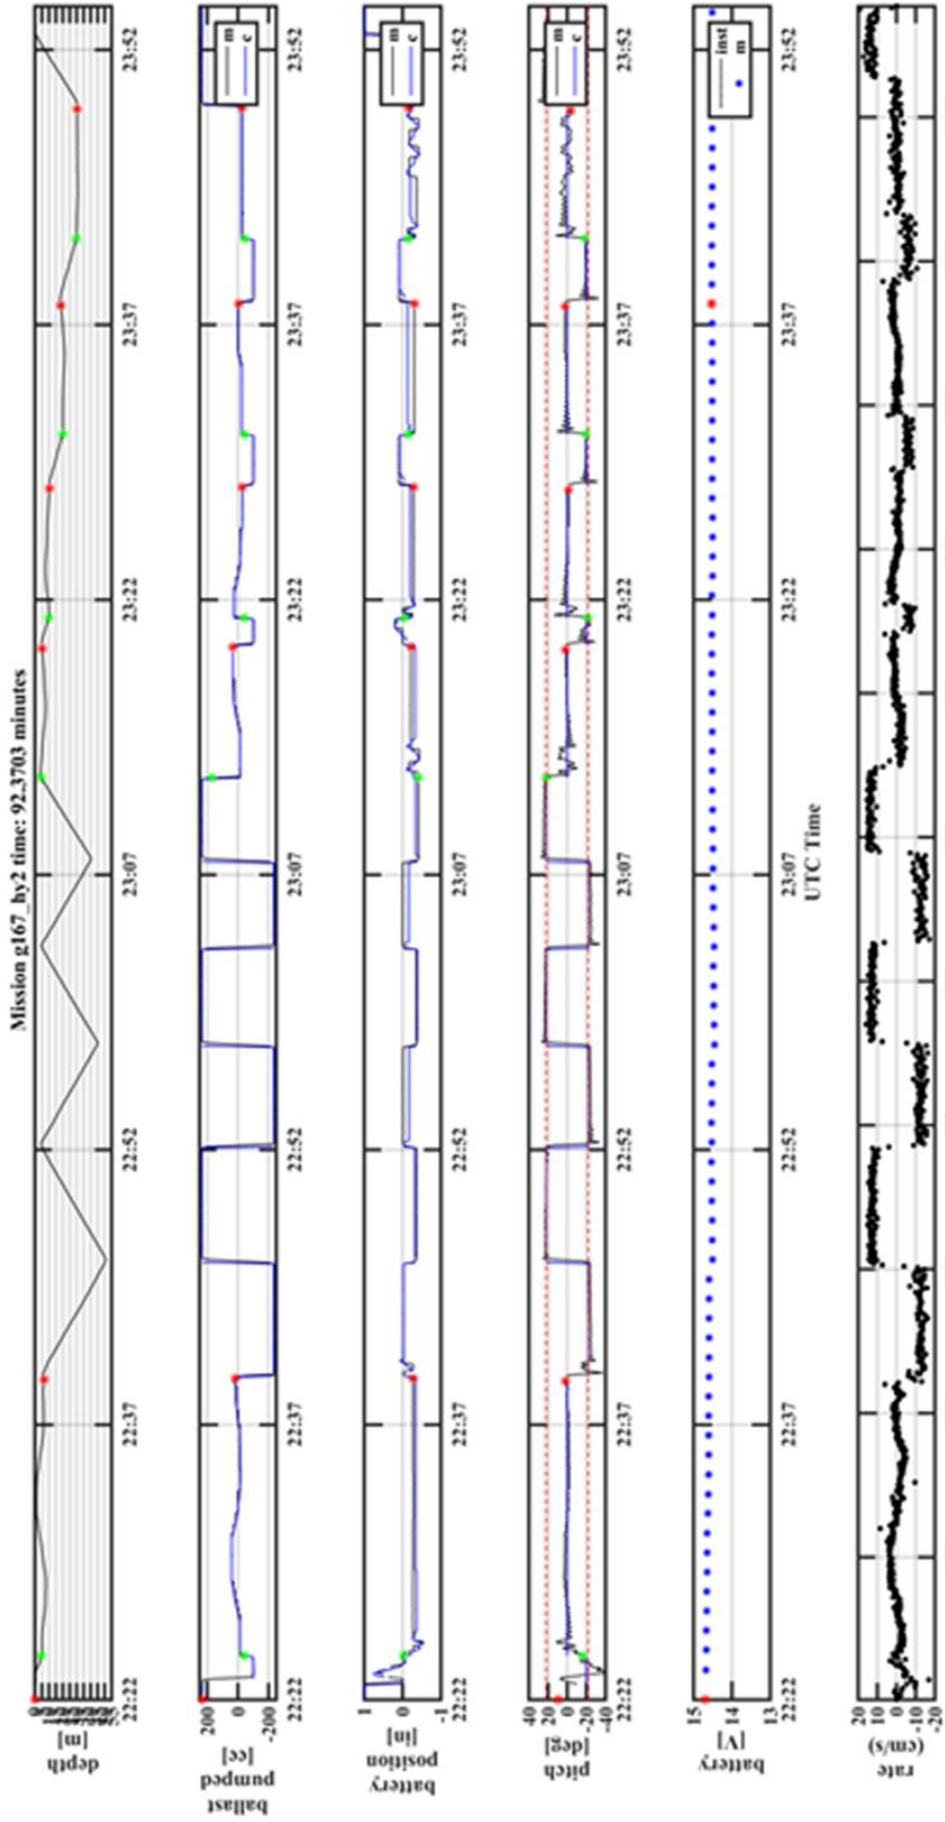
Mission g167_hy2 time: 92.3703 minutes

depth [m]

22:22 22:37 22:52 23:07 23:22 23:37 23:52

ballast pumped [cc]

200 0 -200

m
c

22:22 22:37 22:52 23:07 23:22 23:37 23:52

battery position [in]

1 0 -1

m
c

22:22 22:37 22:52 23:07 23:22 23:37 23:52

pitch [deg]

40 20 0 -20 -40

m
c

22:22 22:37 22:52 23:07 23:22 23:37 23:52

battery [V]

15 14 13

inst
m

22:22 22:37 22:52 23:07 23:22 23:37 23:52

UTC Time

rate (cm/s)

20 10 0 -10 -20